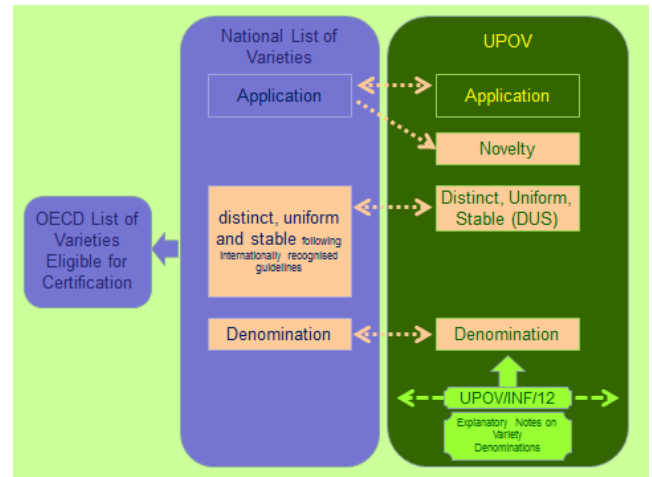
National List of Varieties

Application

distinct, uniform and stable following internationally recognised guidelines

Denomination

UPOV

Application

Novelty

Distinct, Uniform, Stable (DUS)

Denomination

UPOV/INF/12

Explanatory Notes on Variety Denominations

OECD List of Varieties Eligible for Certification